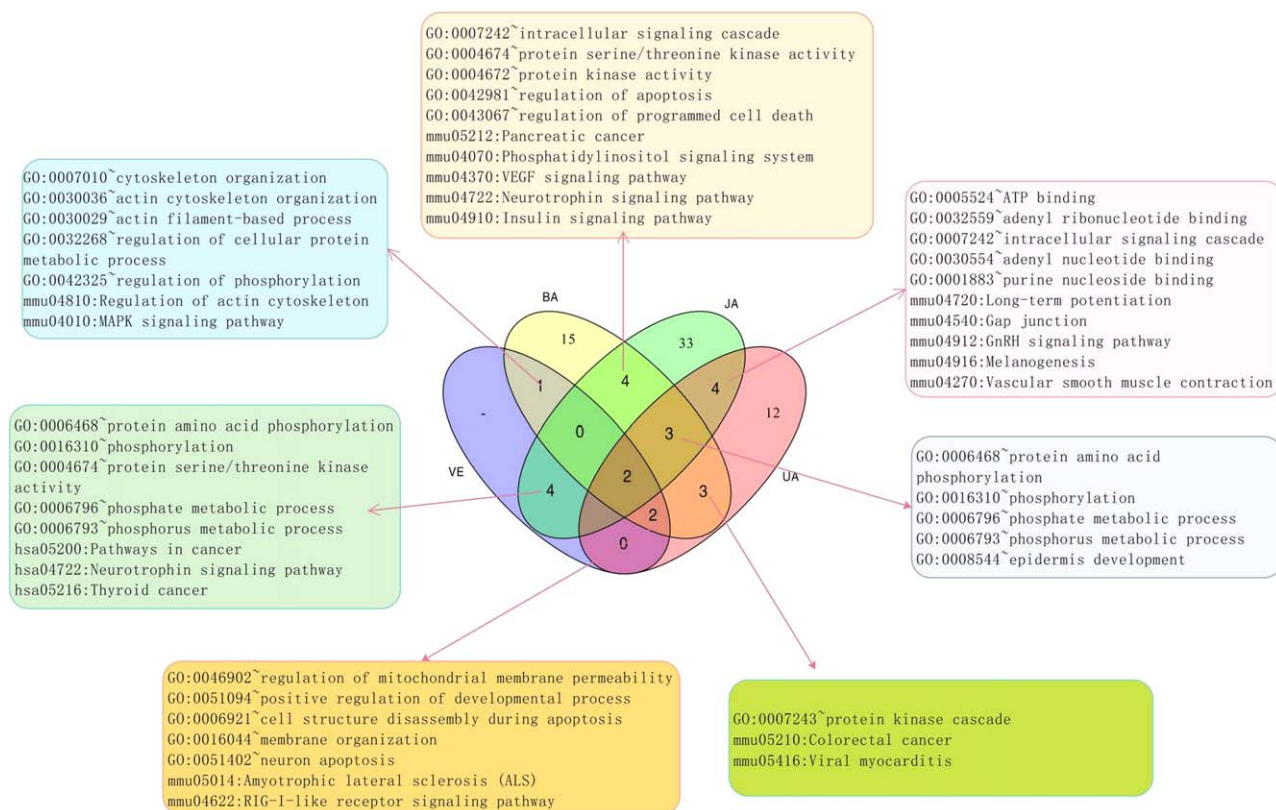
GO:0007242~intracellular signaling cascade
GO:0004674~protein serine/threonine kinase activity
GO:0004672~protein kinase activity
GO:0042981~regulation of apoptosis
GO:0043067~regulation of programmed cell death
mmu05212:Pancreatic cancer
mmu04070:Phosphatidylinositol signaling system
mmu04370:VEGF signaling pathway
mmu04722:Neurotrophin signaling pathway
mmu04910:Insulin signaling pathway

GO:0007010~cytoskeleton organization
GO:0030036~actin cytoskeleton organization
GO:0030029~actin filament-based process
GO:0032268~regulation of cellular protein metabolic process
GO:0042325~regulation of phosphorylation
mmu04810:Regulation of actin cytoskeleton
mmu04010:MAPK signaling pathway

GO:0005524~ATP binding
GO:0032559~adenyl ribonucleotide binding
GO:0007242~intracellular signaling cascade
GO:0030554~adenyl nucleotide binding
GO:0001883~purine nucleoside binding
mmu04720:Long-term potentiation
mmu04540:Gap junction
mmu04912:GnRH signaling pathway
mmu04916:Melanogenesis
mmu04270:Vascular smooth muscle contraction

BA
JA
15
33
1
4
4
-
0
3
12
VE
2
UA
4
3
2
0

GO:0006468~protein amino acid phosphorylation
GO:0016310~phosphorylation
GO:0004674~protein serine/threonine kinase activity
GO:0006796~phosphate metabolic process
GO:0006793~phosphorus metabolic process
hsa05200:Pathways in cancer
hsa04722:Neurotrophin signaling pathway
hsa05216:Thyroid cancer

GO:0006468~protein amino acid phosphorylation
GO:0016310~phosphorylation
GO:0006796~phosphate metabolic process
GO:0006793~phosphorus metabolic process
GO:0008544~epidermis development

GO:0046902~regulation of mitochondrial membrane permeability
GO:0051094~positive regulation of developmental process
GO:0006921~cell structure disassembly during apoptosis
GO:0016044~membrane organization
GO:0051402~neuron apoptosis
mmu05014:Amyotrophic lateral sclerosis (ALS)
mmu04622:RIG-I-like receptor signaling pathway

GO:0007243~protein kinase cascade
mmu05210:Colorectal cancer
mmu05416:Viral myocarditis